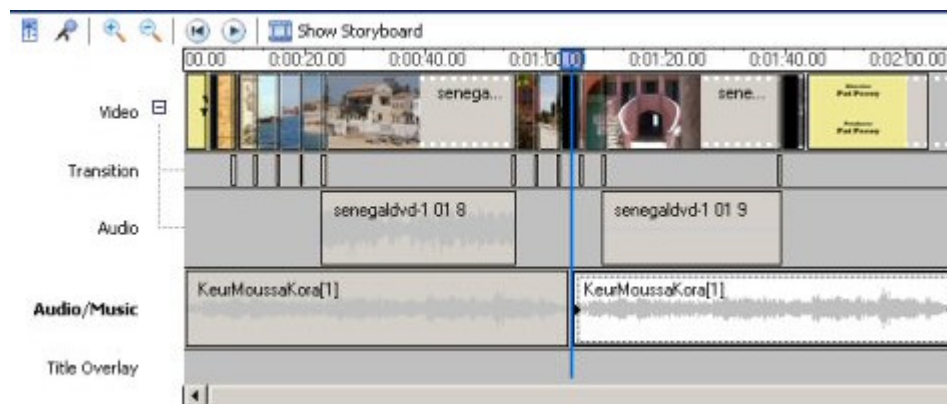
Show Storyboard

00.00 0:00:20.00 0:00:40.00 0:01:00.00 0:01:20.00 0:01:40.00 0:02:00.00

Video

senega...

sene...

Pat Perry

Pat Perry

Transition

Audio

senegaldvd-1 01 8

senegaldvd-1 01 9

Audio/Music

KeurMoussaKora[1]

KeurMoussaKora[1]

Title Overlay